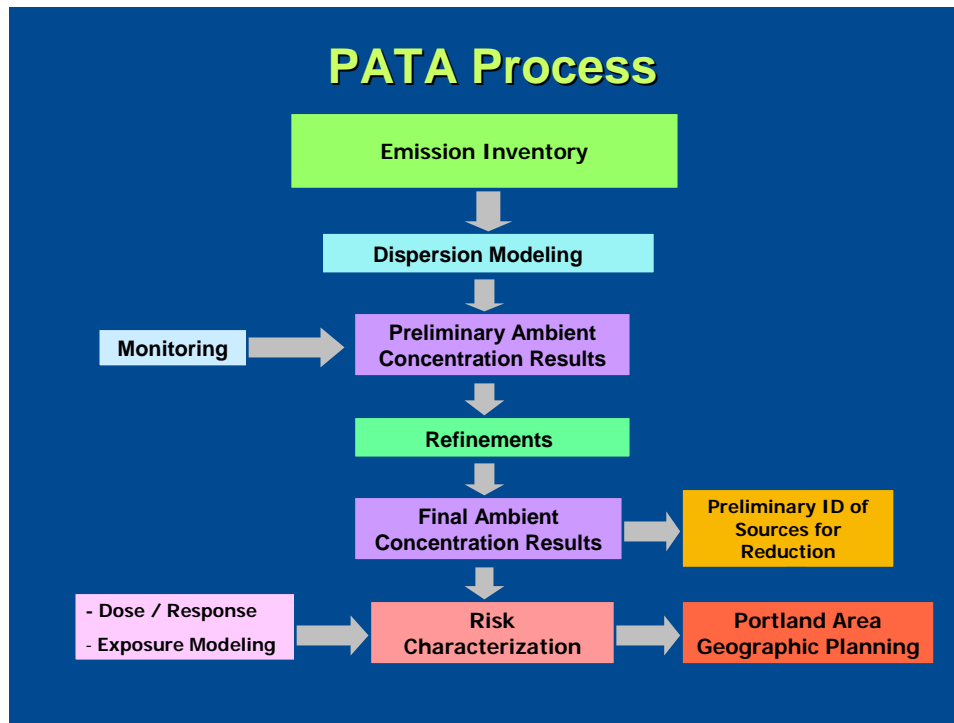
PATA Process

Emission Inventory

Dispersion Modeling

Monitoring

Preliminary Ambient Concentration Results

Refinements

Final Ambient Concentration Results

Preliminary ID of Sources for Reduction

- Dose / Response
- Exposure Modeling

Risk Characterization

Portland Area Geographic Planning